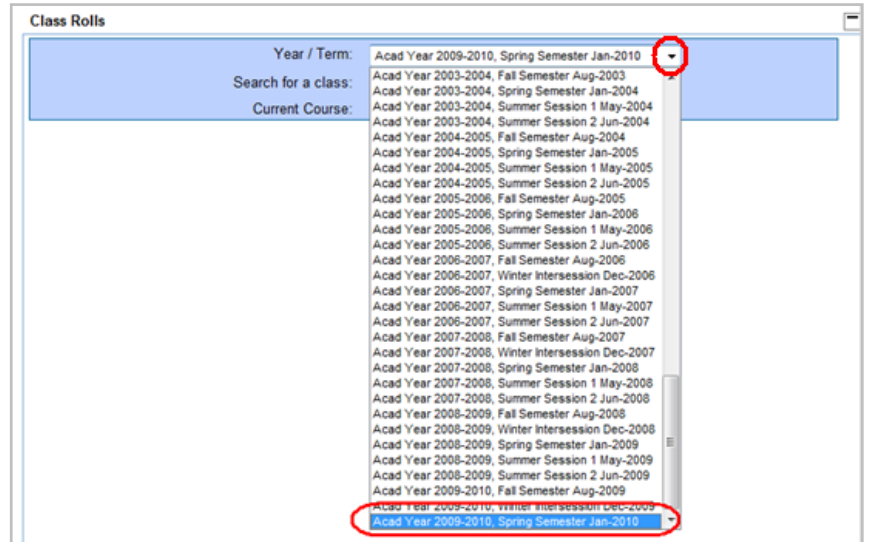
Class Rolls

Year / Term: Acad Year 2009-2010, Spring Semester Jan-2010

Search for a class:

Current Course:

Acad Year 2003-2004, Fall Semester Aug-2003
Acad Year 2003-2004, Spring Semester Jan-2004
Acad Year 2003-2004, Summer Session 1 May-2004
Acad Year 2003-2004, Summer Session 2 Jun-2004
Acad Year 2004-2005, Fall Semester Aug-2004
Acad Year 2004-2005, Spring Semester Jan-2005
Acad Year 2004-2005, Summer Session 1 May-2005
Acad Year 2004-2005, Summer Session 2 Jun-2005
Acad Year 2005-2006, Fall Semester Aug-2005
Acad Year 2005-2006, Spring Semester Jan-2006
Acad Year 2005-2006, Summer Session 1 May-2006
Acad Year 2005-2006, Summer Session 2 Jun-2006
Acad Year 2006-2007, Fall Semester Aug-2006
Acad Year 2006-2007, Winter Intersession Dec-2006
Acad Year 2006-2007, Spring Semester Jan-2007
Acad Year 2006-2007, Summer Session 1 May-2007
Acad Year 2006-2007, Summer Session 2 Jun-2007
Acad Year 2007-2008, Fall Semester Aug-2007
Acad Year 2007-2008, Winter Intersession Dec-2007
Acad Year 2007-2008, Spring Semester Jan-2008
Acad Year 2007-2008, Summer Session 1 May-2008
Acad Year 2007-2008, Summer Session 2 Jun-2008
Acad Year 2008-2009, Fall Semester Aug-2008
Acad Year 2008-2009, Winter Intersession Dec-2008
Acad Year 2008-2009, Spring Semester Jan-2009
Acad Year 2008-2009, Summer Session 1 May-2009
Acad Year 2008-2009, Summer Session 2 Jun-2009
Acad Year 2009-2010, Fall Semester Aug-2009
Acad Year 2009-2010, Winter Intersession Dec-2009
Acad Year 2009-2010, Spring Semester Jan-2010